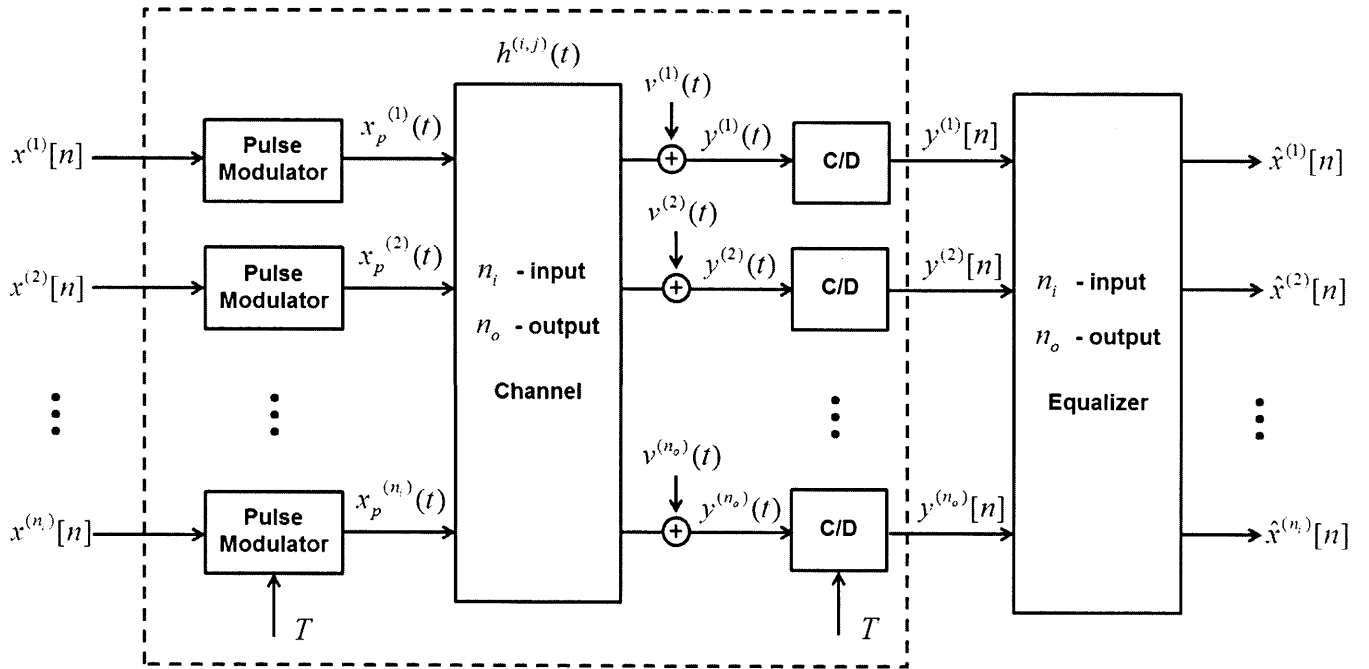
$h^{(i,j)}(t)$

$x^{(1)}[n]$ Pulse Modulator $x_p^{(1)}(t)$

$v^{(1)}(t)$ $y^{(1)}(t)$ C/D $y^{(1)}[n]$ $\hat{x}^{(1)}[n]$

$x^{(2)}[n]$ Pulse Modulator $x_p^{(2)}(t)$

$v^{(2)}(t)$ $y^{(2)}(t)$ C/D $y^{(2)}[n]$ $\hat{x}^{(2)}[n]$

$n_i$ - input

$n_o$ - output

Channel

$n_i$ - input

$n_o$ - output

Equalizer

$v^{(n_o)}(t)$

$x^{(n_i)}[n]$ Pulse Modulator $x_p^{(n_i)}(t)$ $y^{(n_o)}(t)$ C/D $y^{(n_o)}[n]$ $\hat{x}^{(n_i)}[n]$

$T$

$T$